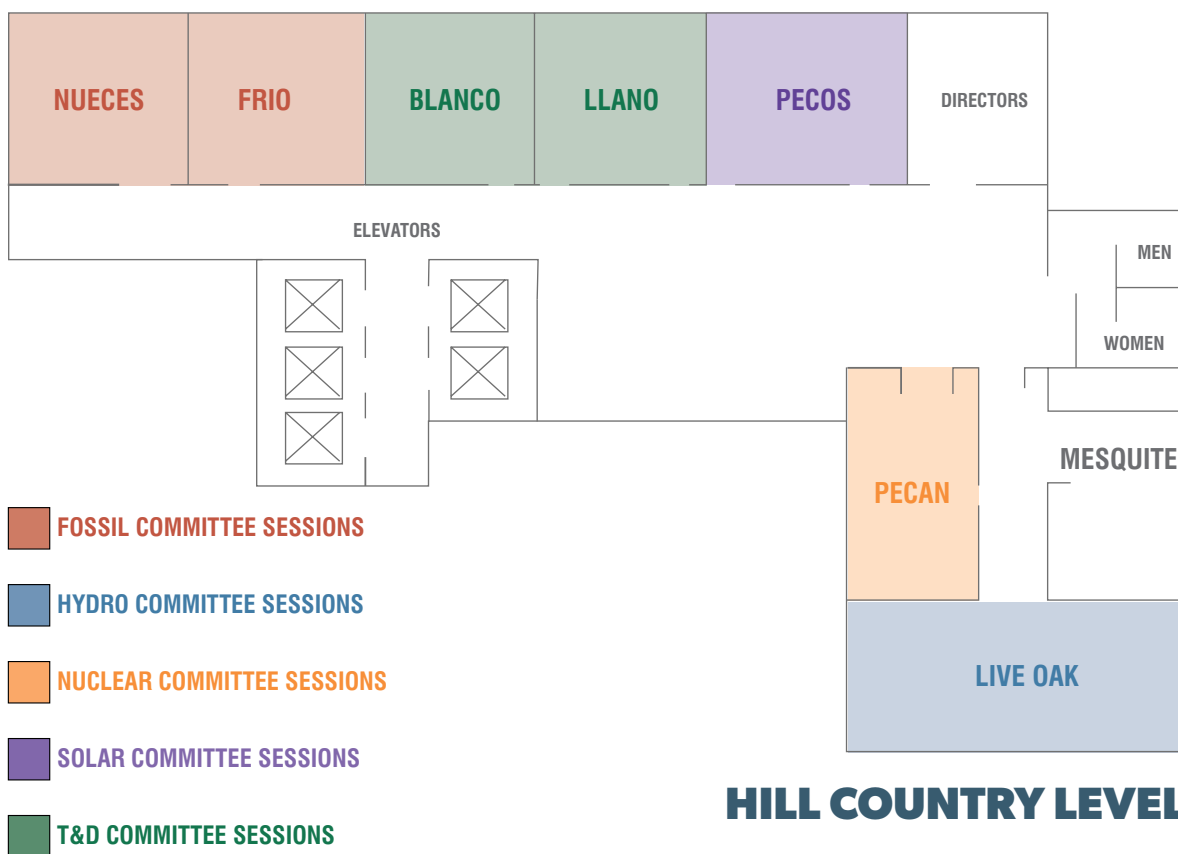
NUECES
FRIO
BLANCO
LLANO
PECOS
DIRECTORS
ELEVATORS
MEN
WOMEN
MESQUITE
PECAN
LIVE OAK

FOSSIL COMMITTEE SESSIONS
HYDRO COMMITTEE SESSIONS
NUCLEAR COMMITTEE SESSIONS
SOLAR COMMITTEE SESSIONS
T&D COMMITTEE SESSIONS

HILL COUNTRY LEVEL